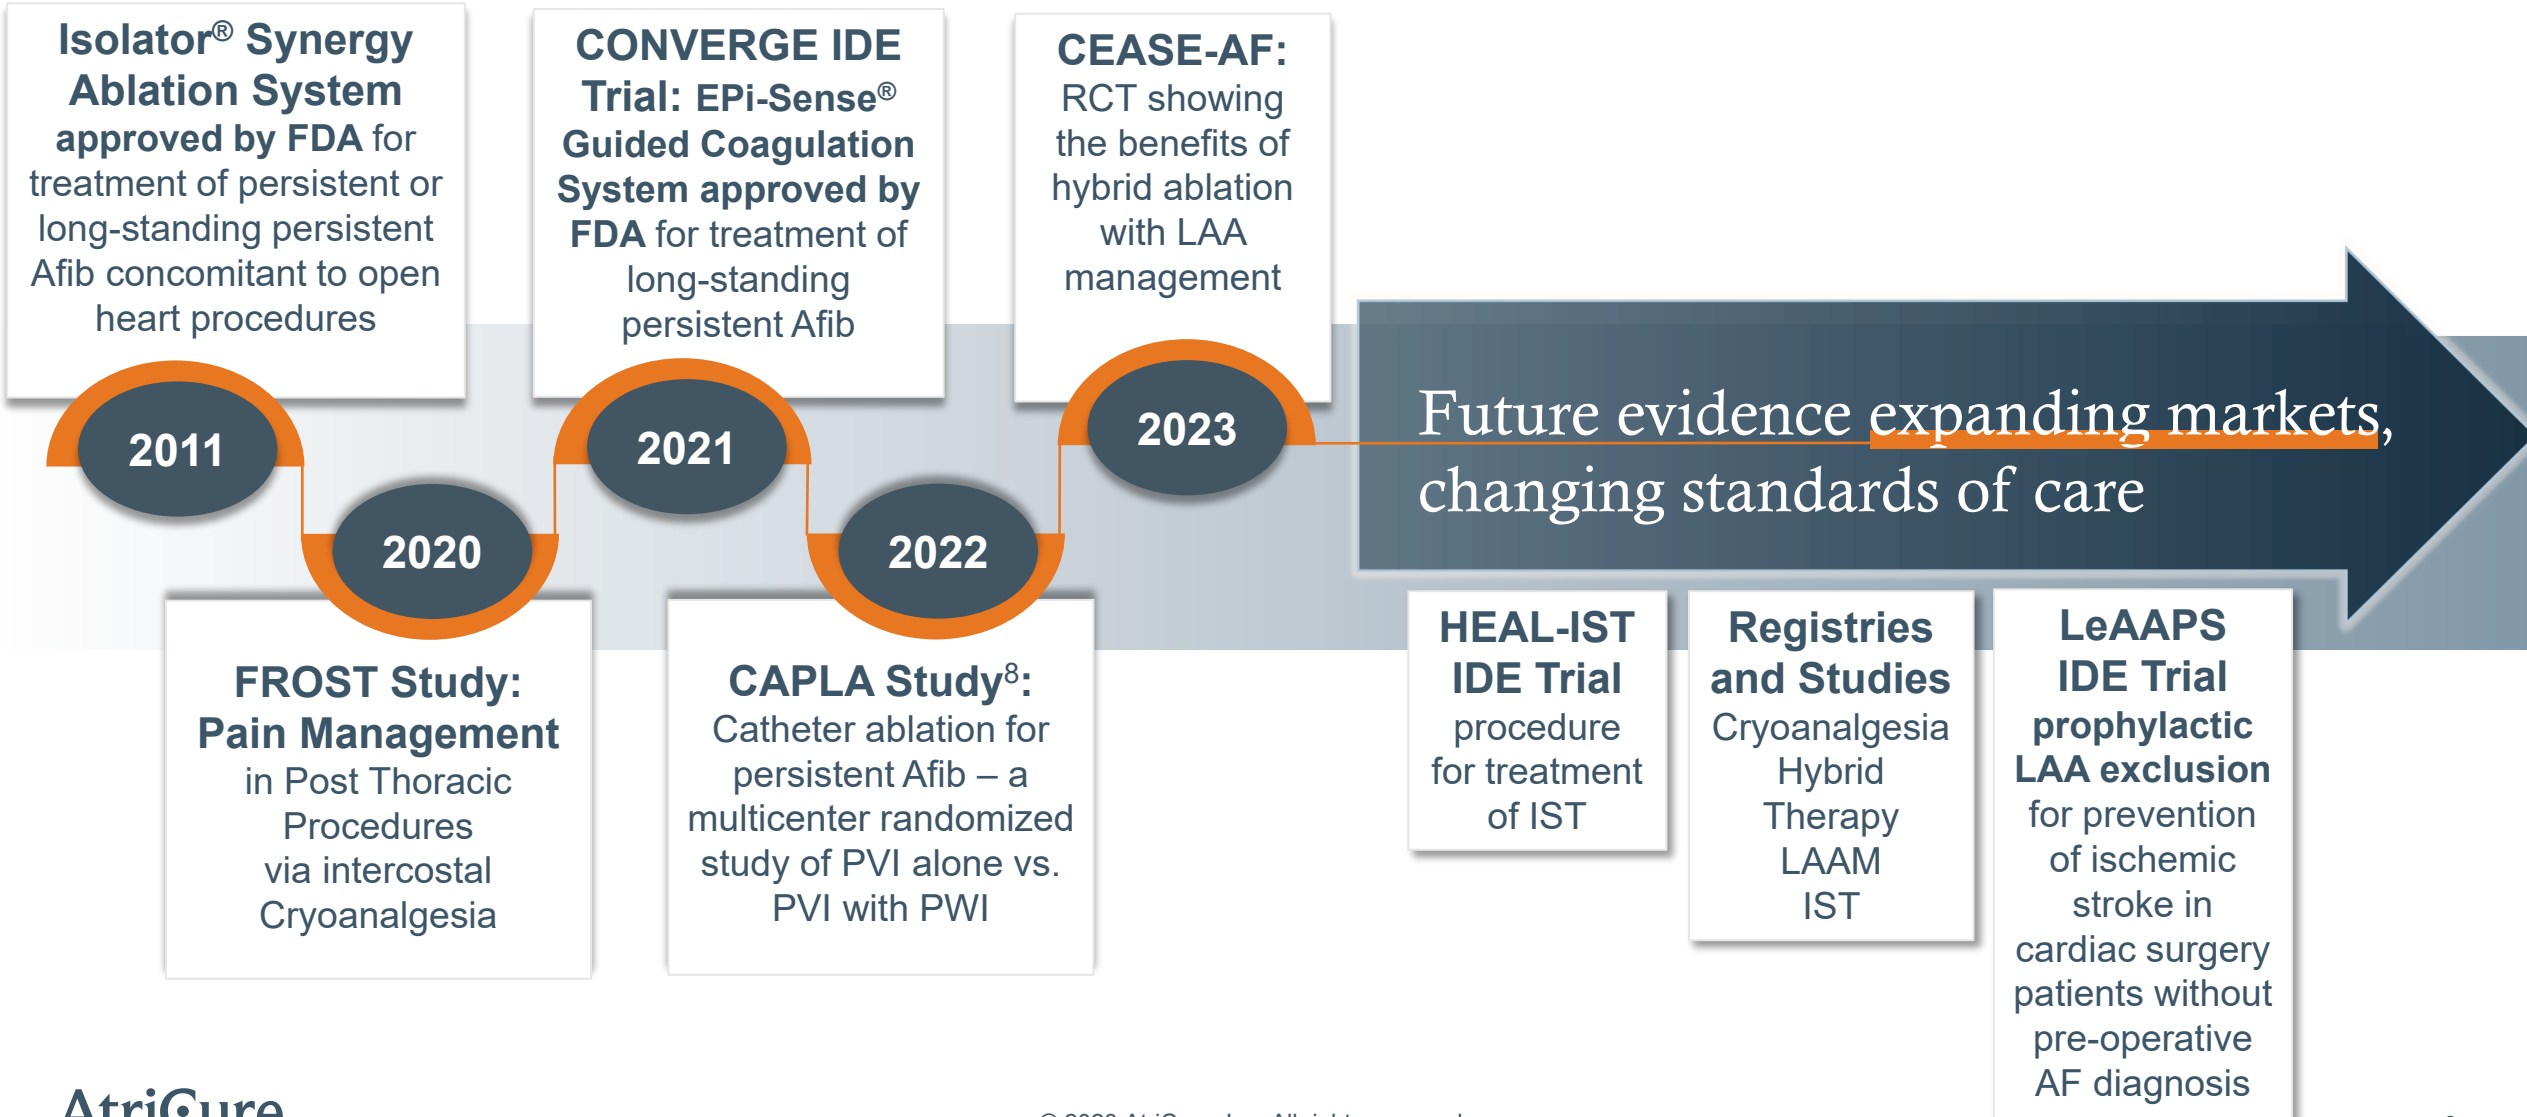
**Isolator® Synergy Ablation System approved by FDA** for treatment of persistent or long-standing persistent Afib concomitant to open heart procedures

2011

2020

**FROST Study: Pain Management** in Post Thoracic Procedures via intercostal Cryoanalgesia

**CONVERGE IDE Trial: EPi-Sense® Guided Coagulation System approved by FDA** for treatment of long-standing persistent Afib

2021

2022

**CAPLA Study$^{8}$:** Catheter ablation for persistent Afib – a multicenter randomized study of PVI alone vs. PVI with PWI

**CEASE-AF:** RCT showing the benefits of hybrid ablation with LAA management

2023

Future evidence expanding markets, changing standards of care

**HEAL-IST IDE Trial** procedure for treatment of IST

**Registries and Studies** Cryoanalgesia Hybrid Therapy LAAM IST

**LeAAPS IDE Trial prophylactic LAA exclusion** for prevention of ischemic stroke in cardiac surgery patients without pre-operative AF diagnosis

AtriCure

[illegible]